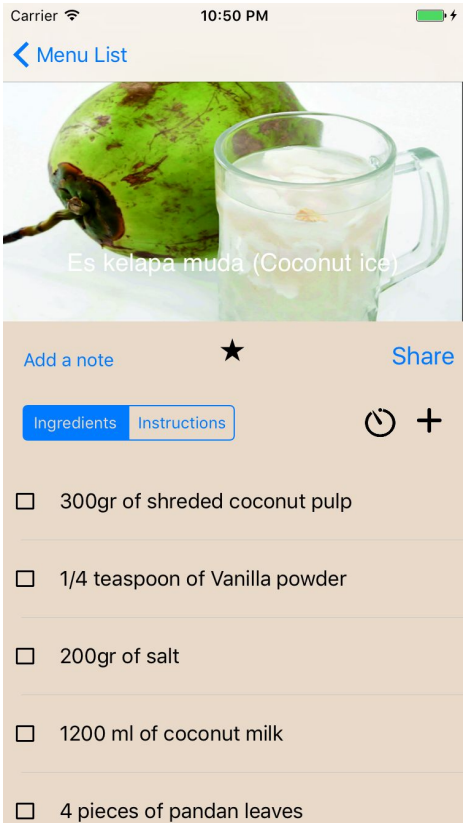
Carrier 10:50 PM

Menu List

Es kelapa muda (Coconut ice)

Add a note ★ Share

Ingredients Instructions

+

☐ 300gr of shreded coconut pulp

☐ 1/4 teaspoon of Vanilla powder

☐ 200gr of salt

☐ 1200 ml of coconut milk

☐ 4 pieces of pandan leaves